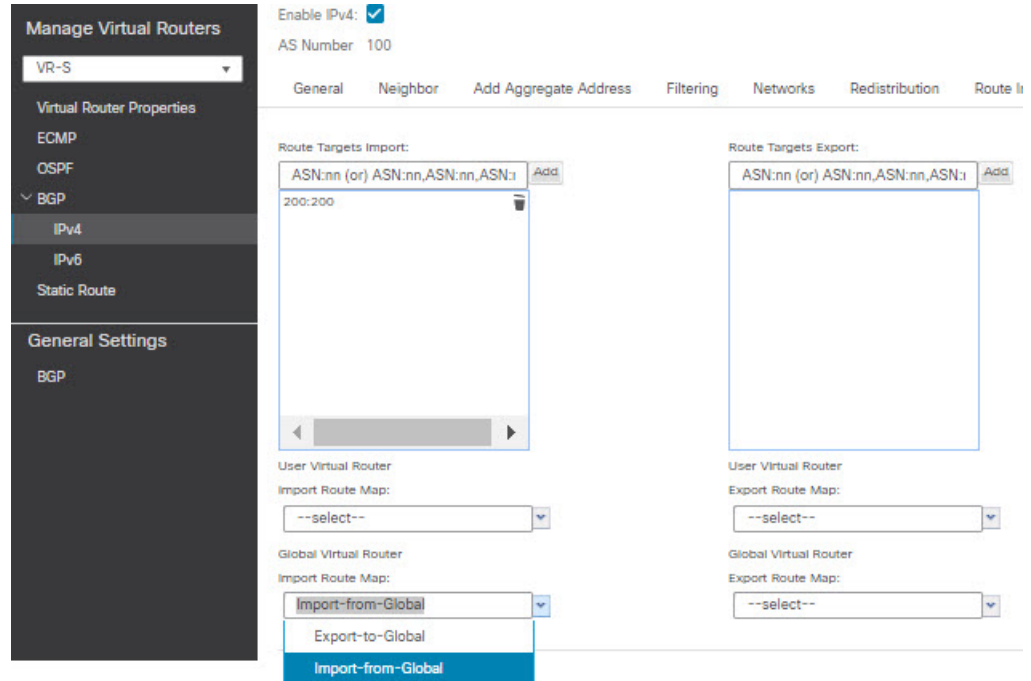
Manage Virtual Routers

VR-S

Virtual Router Properties

ECMP

OSPF

BGP

IPv4

IPv6

Static Route

General Settings

BGP

Enable IPv4:

AS Number 100

General Neighbor Add Aggregate Address Filtering Networks Redistribution Route I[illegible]

Route Targets Import:

ASN:nn (or) ASN:nn,ASN:nn,ASN:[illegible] Add

200:200

Route Targets Export:

ASN:nn (or) ASN:nn,ASN:nn,ASN:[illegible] Add

User Virtual Router

Import Route Map:

--select--

User Virtual Router

Export Route Map:

--select--

Global Virtual Router

Import Route Map:

Import-from-Global

Export-to-Global

Import-from-Global

Global Virtual Router

Export Route Map:

--select--